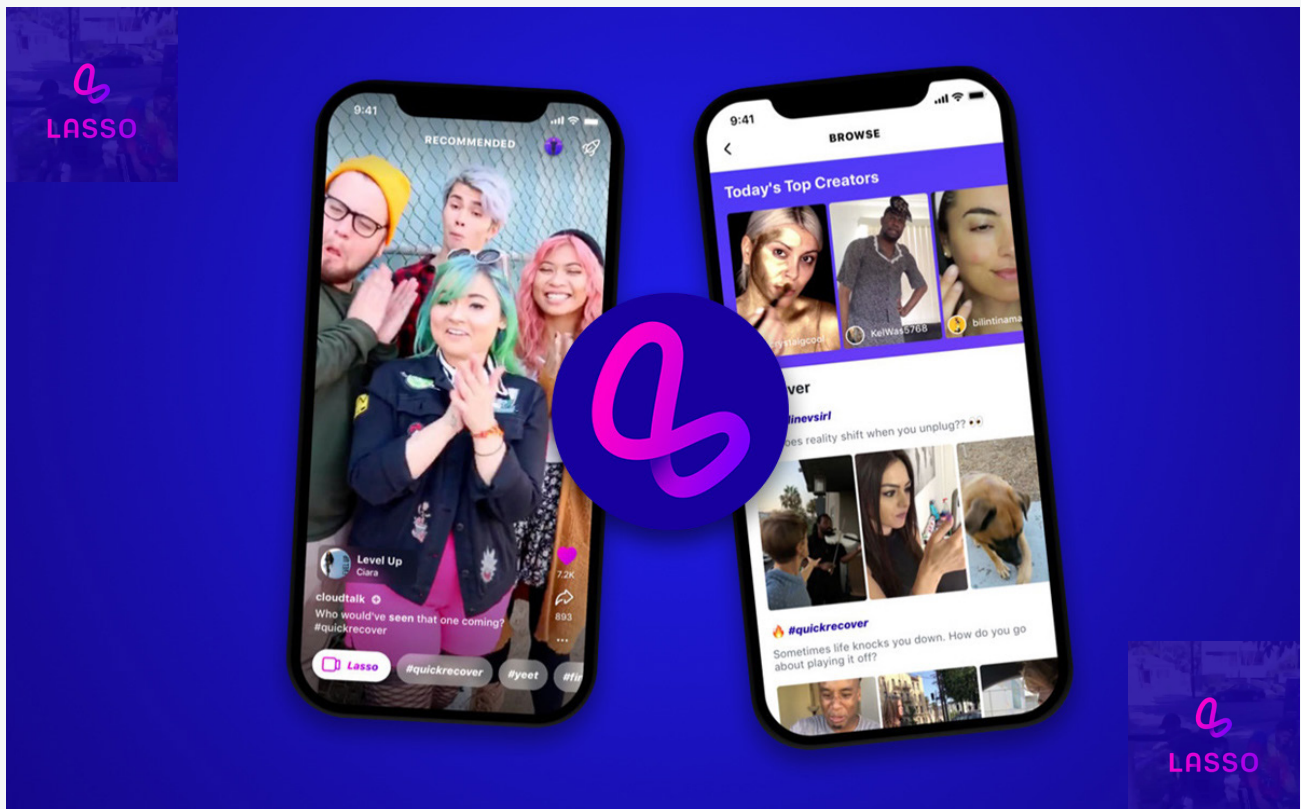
LASSO

9:41

RECOMMENDED

Level Up
Ciara

cloudtalk

Who would've seen that one coming? #quickrecover

7.2K

893

Lasso

#quickrecover

#yeet

9:41

BROWSE

Today's Top Creators

crystalgcool

KelWas5768

bilintinama

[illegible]over

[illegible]linevsirl

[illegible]oes reality shift when you unplug?? 👀

🔥 #quickrecover

Sometimes life knocks you down. How do you go about playing it off?

LASSO